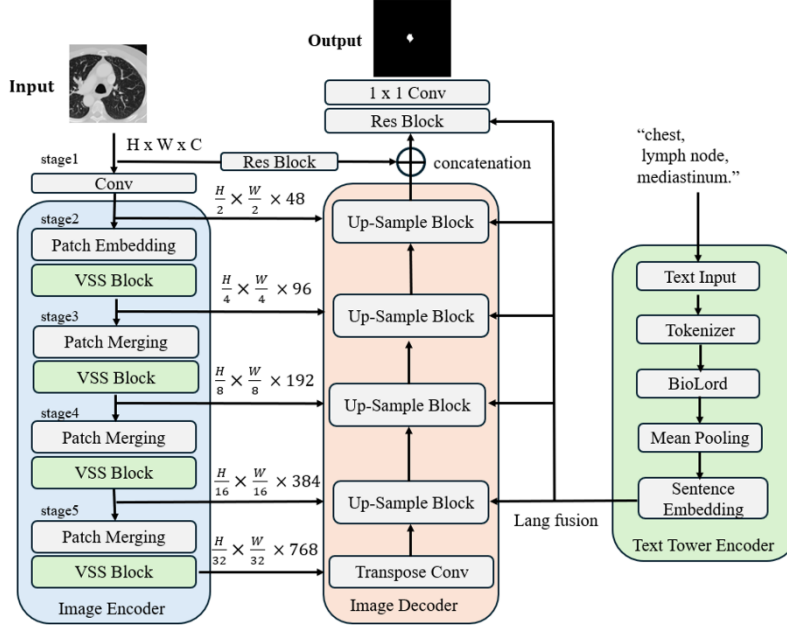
Output

Input

1 x 1 Conv

Res Block

H x W x C

stage1

Res Block

concatenation

Conv

$\frac{H}{2} \times \frac{W}{2} \times 48$

"chest, lymph node, mediastinum."

stage2

Patch Embedding

VSS Block

Up-Sample Block

$\frac{H}{4} \times \frac{W}{4} \times 96$

Text Input

stage3

Up-Sample Block

Tokenizer

Patch Merging

VSS Block

$\frac{H}{8} \times \frac{W}{8} \times 192$

BioLord

stage4

Up-Sample Block

Patch Merging

Mean Pooling

VSS Block

$\frac{H}{16} \times \frac{W}{16} \times 384$

Sentence Embedding

stage5

Up-Sample Block

Lang fusion

Patch Merging

$\frac{H}{32} \times \frac{W}{32} \times 768$

Text Tower Encoder

VSS Block

Transpose Conv

Image Encoder

Image Decoder